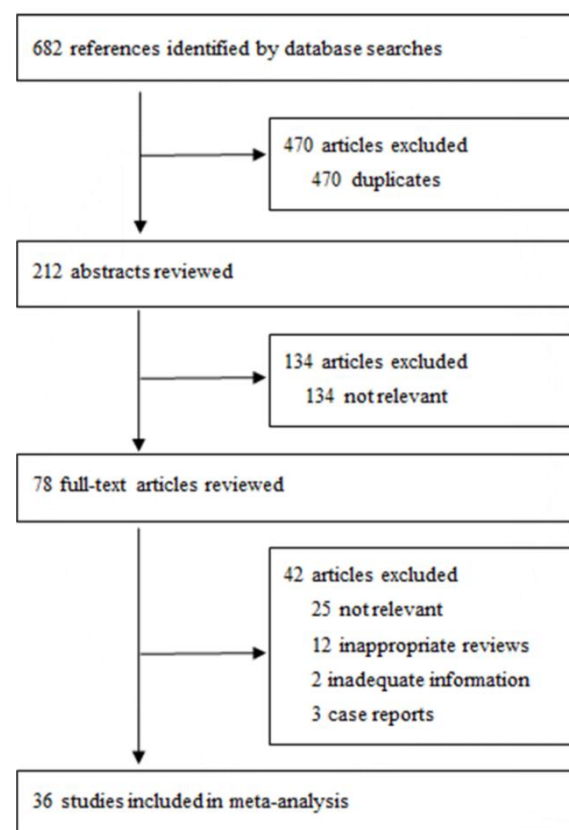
682 references identified by database searches

470 articles excluded
470 duplicates

212 abstracts reviewed

134 articles excluded
134 not relevant

78 full-text articles reviewed

42 articles excluded
25 not relevant
12 inappropriate reviews
2 inadequate information
3 case reports

36 studies included in meta-analysis